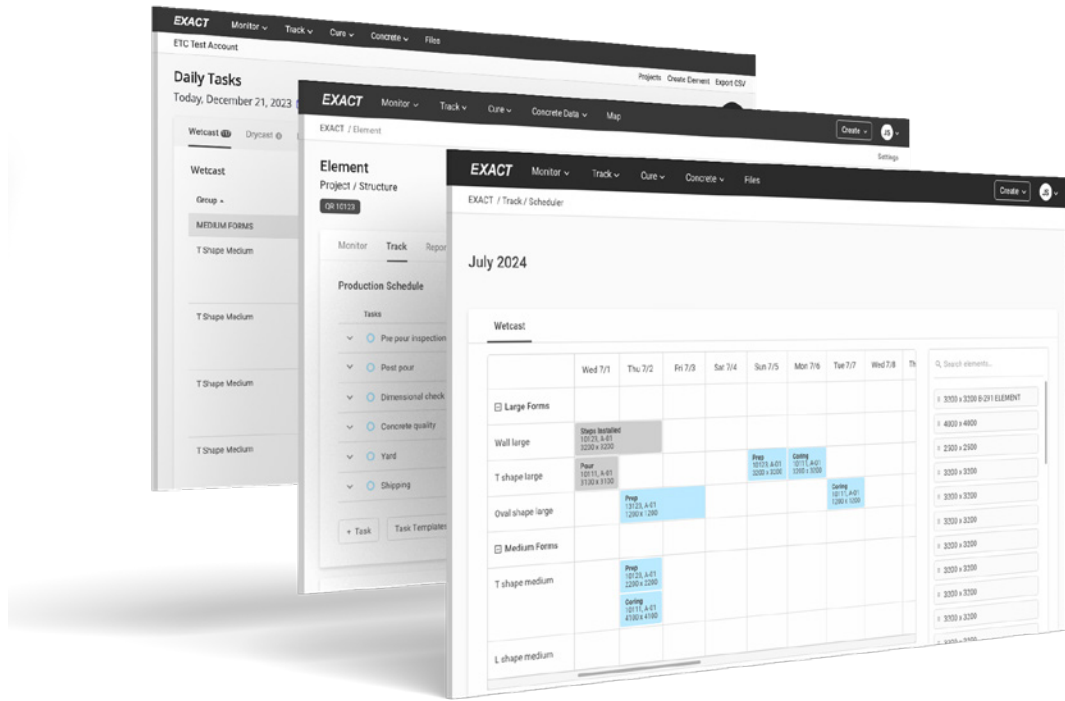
EXACT Monitor Track Cure Concrete Files

ETC Test Account

Projects Create Element Export CSV

Daily Tasks

Today, December 21, 2023

Wetcast Drycast

Wetcast

Group

MEDIUM FORMS

T Shape Medium

T Shape Medium

T Shape Medium

T Shape Medium

EXACT Monitor Track Cure Concrete Data Map

EXACT / Element

Create JS

Settings

Element

Project / Structure

QR 10123

Monitor Track Repor

Production Schedule

Tasks

Pre pour inspection

Post pour

Dimensional check

Concrete quality

Yard

Shipping

+ Task Task Templates

EXACT Monitor Track Cure Concrete Files

Create JS

EXACT / Track / Scheduler

July 2024

Wetcast

| | Wed 7/1 | Thu 7/2 | Fri 7/3 | Sat 7/4 | Sun 7/5 | Mon 7/6 | Tue 7/7 | Wed 7/8 | Th |
|---|---|---|---|---|---|---|---|---|---|
| ⊟ Large Forms | | | | | | | | | |
| Wall large | Steps installed 10123, A-01 3200 x 3200 | | | | | | | | |
| T shape large | Pour 10111, A-01 3130 x 3130 | | | | Prep 10123, A-01 3200 x 3200 | Curing 10111, A-01 3200 x 3200 | Curing 10111, A-01 1280 x 1280 | | |
| Oval shape large | | Prep 13123, A-01 1280 x 1280 | | | | | | | |
| ⊟ Medium Forms | | | | | | | | | |
| T shape medium | | Prep 10123, A-01 2280 x 2280 Curing 10111, A-01 4180 x 4180 | | | | | | | |
| L shape medium | | | | | | | | | |

Search elements...

3200 x 3200 B-291 ELEMENT

4000 x 4000

2300 x 2500

3200 x 3200

3200 x 3200

3200 x 3200

3200 x 3200

3200 x 3200

3200 x 3200

3200 x 3200

3200 x 3200